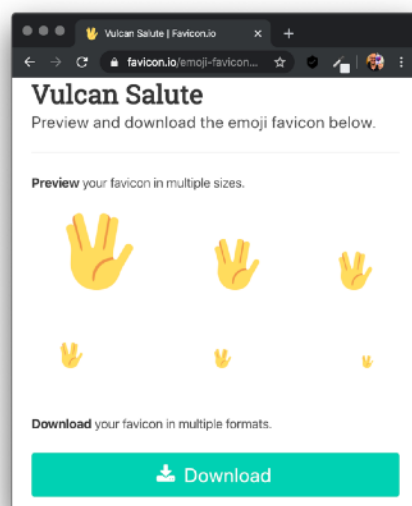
Vulcan Salute | Favicon.io ×
+
favicon.io/emoji-favicon...

Vulcan Salute
Preview and download the emoji favicon below.

Preview your favicon in multiple sizes.

Download your favicon in multiple formats.

Download